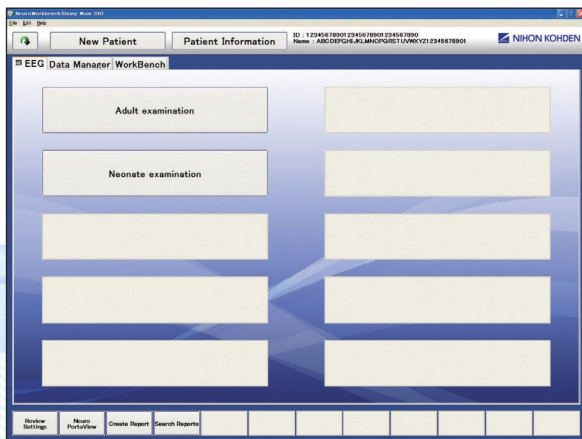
Neuro Workbench (Using Mum DB)
File Edit Help

New Patient
Patient Information
ID : 12345678901234567890123456789890
Name : ABCDEFGHIJKLMNOPQRSTUVWXYZ12345678901
NIHON KOHDEN

EEG Data Manager WorkBench

Adult examination

Neonate examination

Review Settings
Neuro PortaView
Create Report
Search Reports